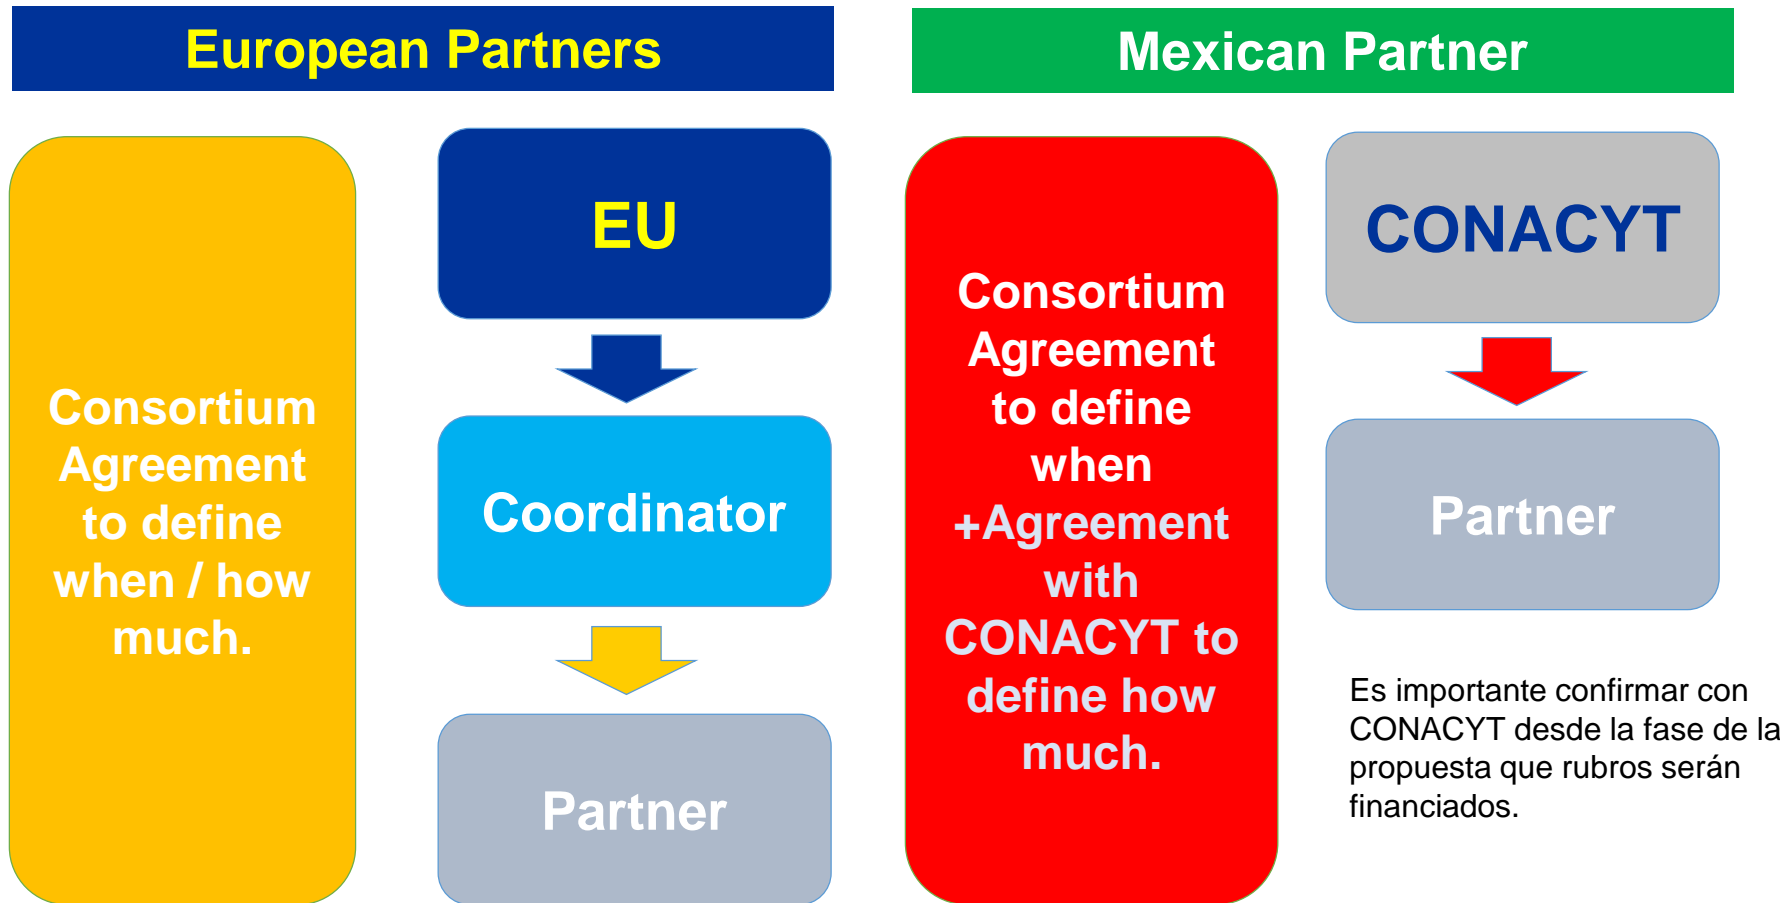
European Partners

Consortium Agreement to define when / how much.

EU

Coordinator

Partner

Mexican Partner

Consortium Agreement to define when +Agreement with CONACYT to define how much.

CONACYT

Partner

Es importante confirmar con CONACYT desde la fase de la propuesta que rubros serán financiados.